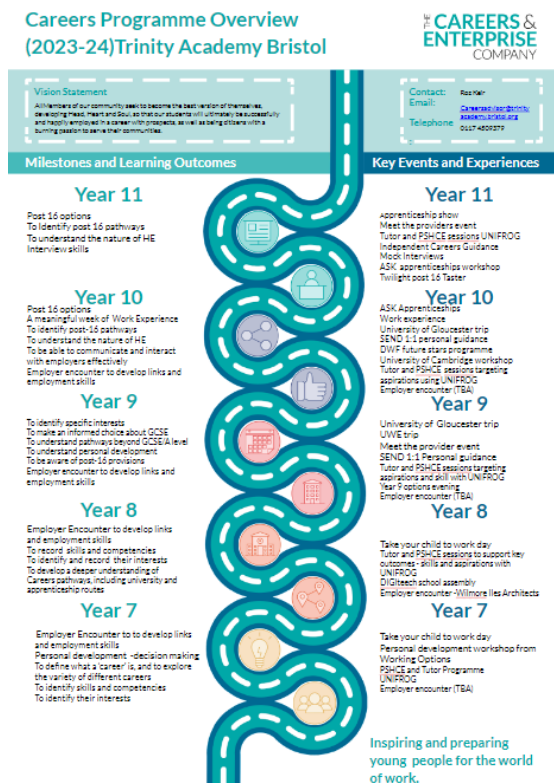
Careers Programme Overview (2023-24)Trinity Academy Bristol

THE CAREERS & ENTERPRISE COMPANY

Vision Statement
All Members of our community seek to become the best version of themselves, developing Head, Heart and Soul, so that our students will ultimately be successfully and happily employed in a career with prospects, as well as being citizens with a burning passion to serve their communities.

Contact: Roz Kerr
Email: Careersadvisor@trinity academy.bristol.org
Telephone: 0117 4600379

Milestones and Learning Outcomes

Key Events and Experiences

Year 11
Post 16 options
To Identify post 16 pathways
To understand the nature of HE
Interview skills

Year 10
Post 16 options
A meaningful week of Work Experience
To identify post-16 pathways
To understand the nature of HE
To be able to communicate and interact with employers effectively
Employer encounter to develop links and employment skills

Year 9
To identify specific interests
To make an informed choice about GCSE
To understand pathways beyond GCSE/A level
To understand personal development
To be aware of post-16 provisions
Employer encounter to develop links and employment skills

Year 8
Employer Encounter to develop links and employment skills
To record skills and competencies
To identify and record their interests
To develop a deeper understanding of Careers pathways, including university and apprenticeship routes

Year 7
Employer Encounter to to develop links and employment skills
Personal development -decision making
To define what a 'career' is, and to explore the variety of different careers
To identify skills and competencies
To identify their interests

Year 11
Apprenticeship show
Meet the providers event
Tutor and PSHCE sessions UNIFROG
Independent Careers Guidance
Mock Interviews
ASK apprenticeships workshop
Twilight post 16 Taster

Year 10
ASK Apprenticeships
Work experience
University of Gloucester trip
SEND 1:1 personal guidance
DWF future stars programme
University of Cambridge workshop
Tutor and PSHCE sessions targeting aspirations using UNIFROG
Employer encounter (TBA)

Year 9
University of Gloucester trip
UWE trip
Meet the provider event
SEND 1:1 Personal guidance
Tutor and PSHCE sessions targeting aspirations and skill with UNIFROG
Year 9 options evening
Employer encounter (TBA)

Year 8
Take your child to work day
Tutor and PSHCE sessions to support key outcomes - skills and aspirations with UNIFROG
DIGItech school assembly
Employer encounter -Wilmore Iles Architects

Year 7
Take your child to work day
Personal development workshop from Working Options
PSHCE and Tutor Programme
UNIFROG
Employer encounter (TBA)

Inspiring and preparing young people for the world of work.